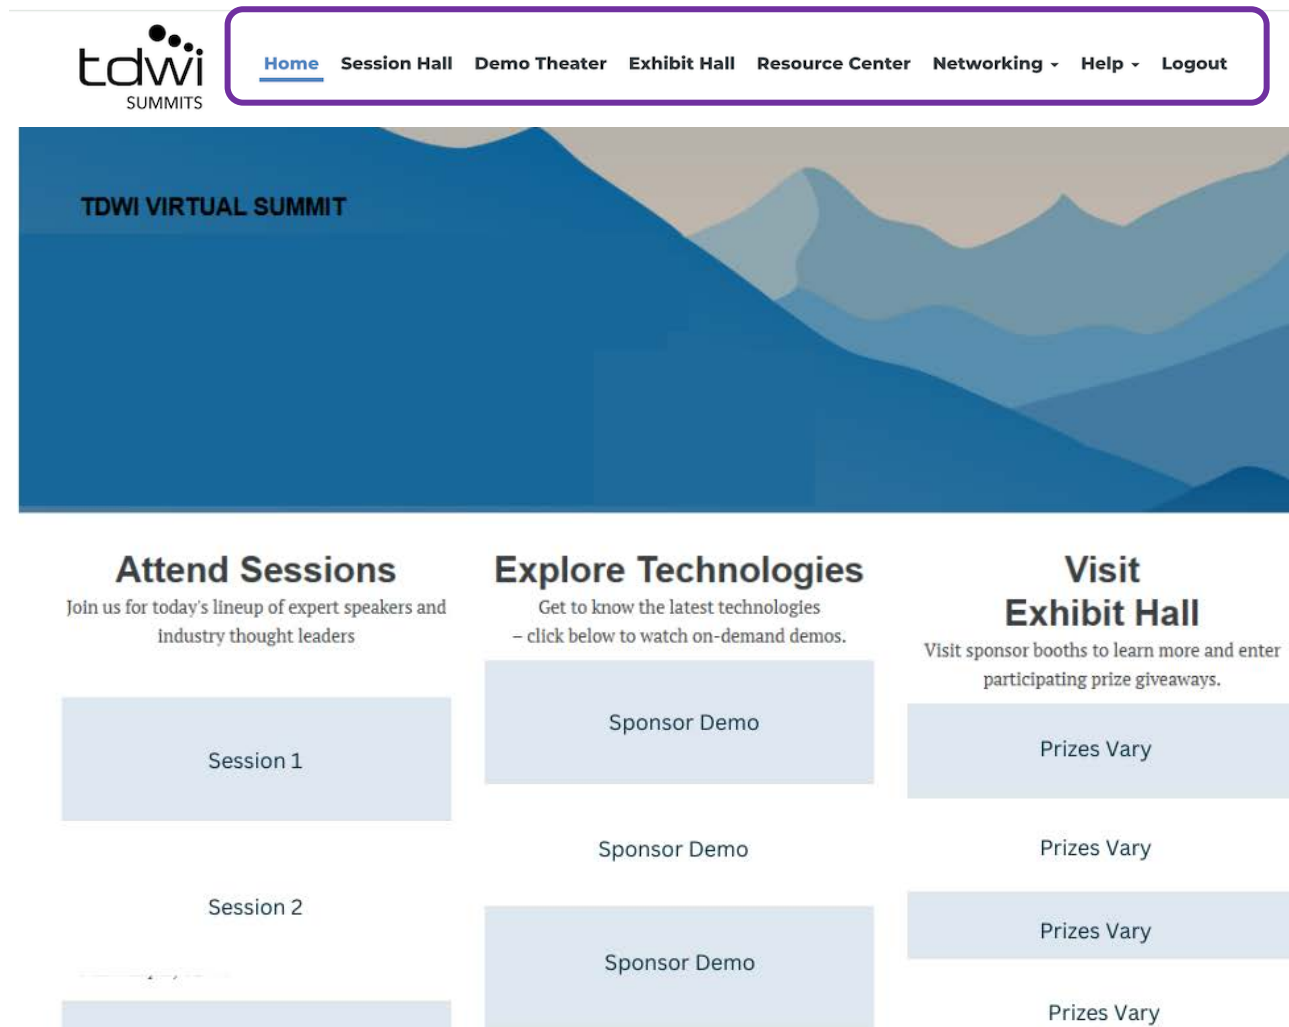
tdwi
SUMMITS

Home Session Hall Demo Theater Exhibit Hall Resource Center Networking Help Logout

TDWI VIRTUAL SUMMIT

Attend Sessions
Join us for today's lineup of expert speakers and industry thought leaders

Session 1

Session 2

Explore Technologies
Get to know the latest technologies – click below to watch on-demand demos.

Sponsor Demo

Sponsor Demo

Sponsor Demo

Visit Exhibit Hall
Visit sponsor booths to learn more and enter participating prize giveaways.

Prizes Vary

Prizes Vary

Prizes Vary

Prizes Vary